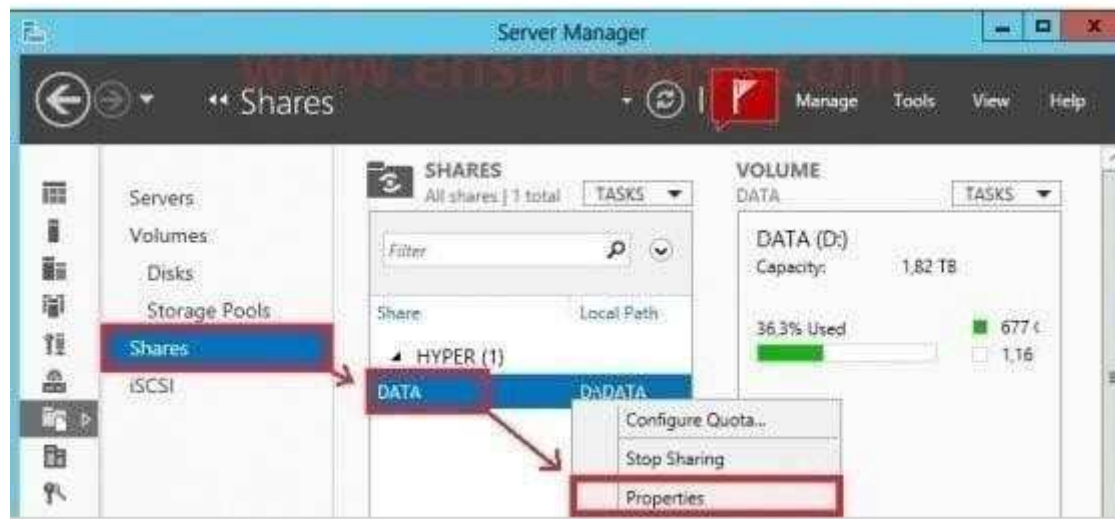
Server Manager

www.ensurepass.com

Shares

Manage Tools View Help

Servers
Volumes
Disks
Storage Pools
Shares
iSCSI

SHARES
All shares | 1 total
TASKS

Filter

Share
Local Path

HYPER (1)

DATA
D:\DATA

Configure Quota...
Stop Sharing
Properties

VOLUME
DATA
TASKS

DATA (D:)
Capacity: 1,82 TB

36,3% Used

677 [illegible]
1,16